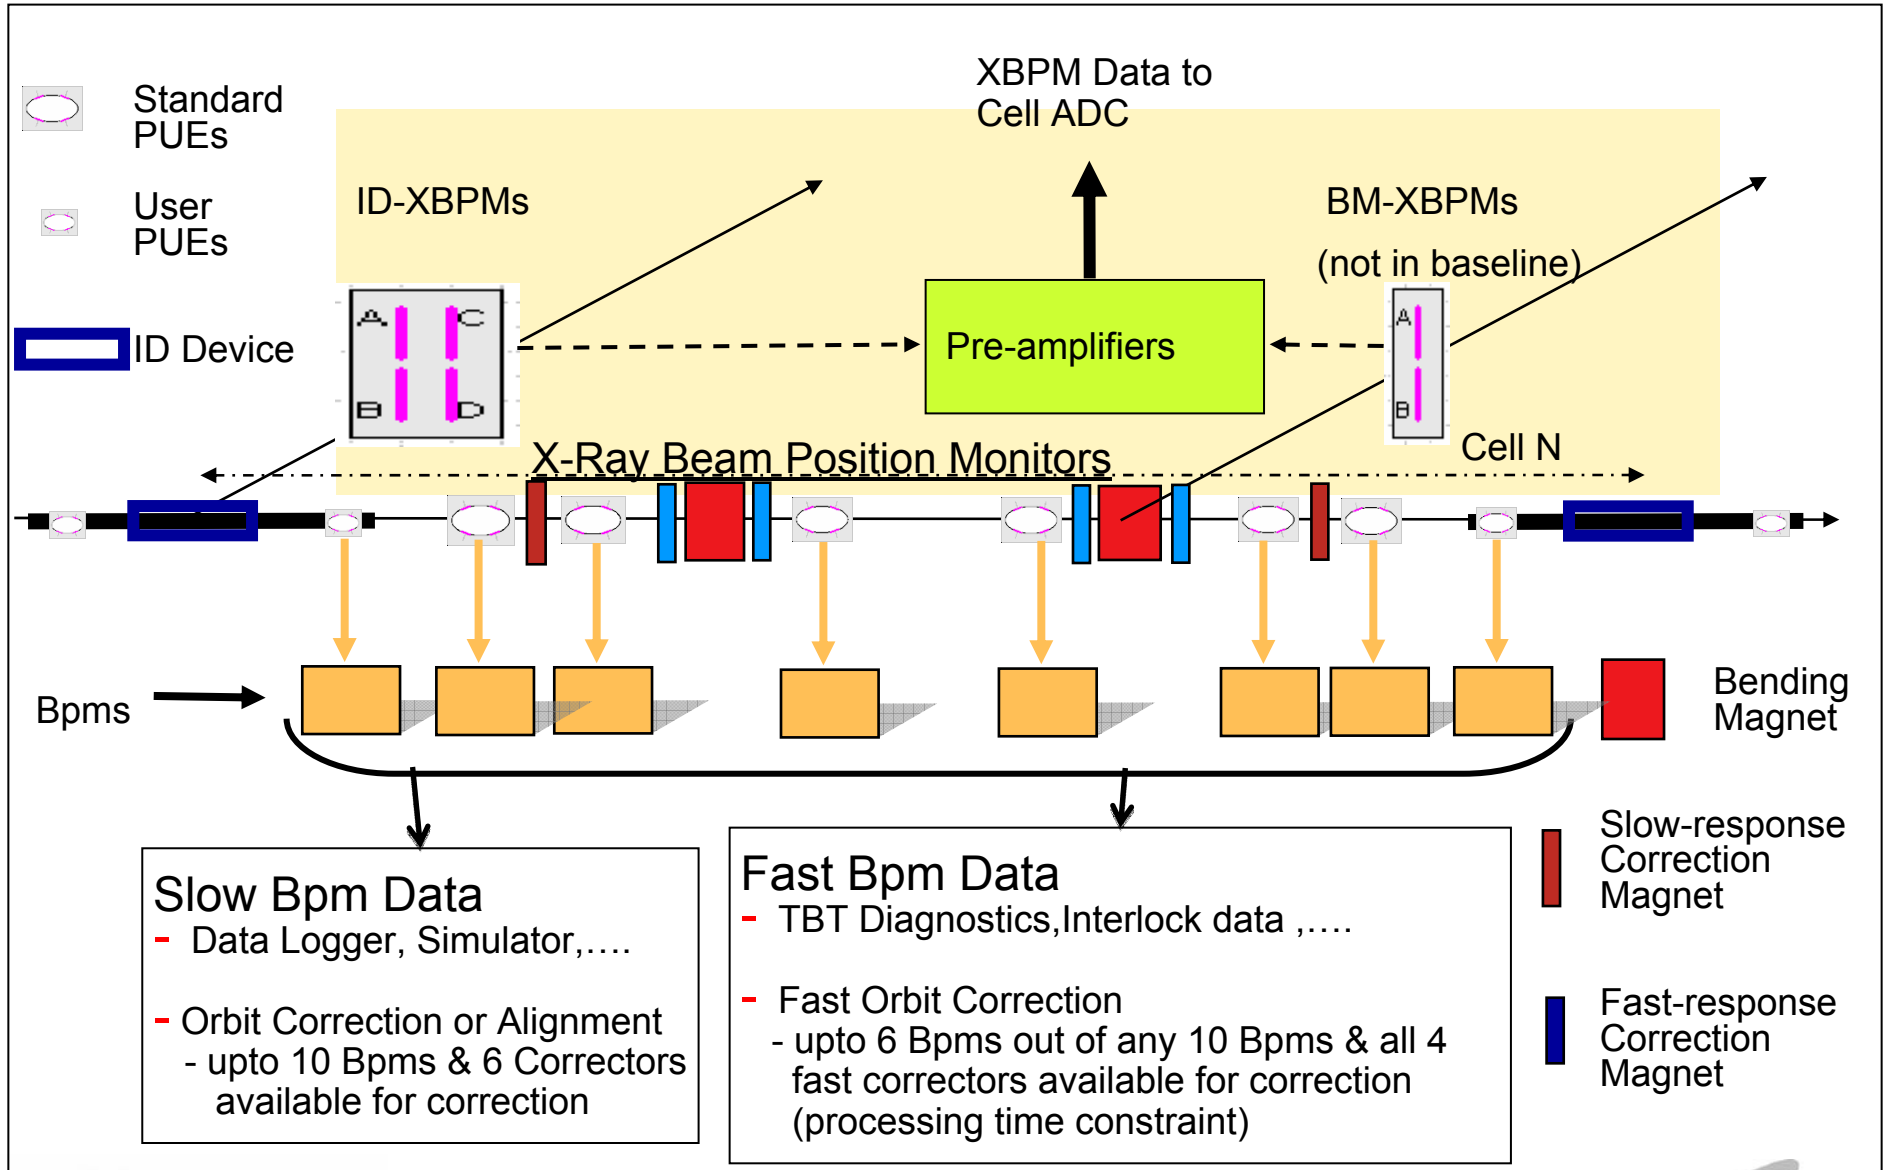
Standard PUEs

User PUEs

ID Device

XBPM Data to Cell ADC

ID-XBPMs

BM-XBPMs

(not in baseline)

A C B D

Pre-amplifiers

A B

X-Ray Beam Position Monitors

Cell N

Bpms

Bending Magnet

Slow-response Correction Magnet

Fast-response Correction Magnet

Slow Bpm Data
- Data Logger, Simulator,….

- Orbit Correction or Alignment
- upto 10 Bpms & 6 Correctors available for correction

Fast Bpm Data
- TBT Diagnostics,Interlock data ,….

- Fast Orbit Correction
- upto 6 Bpms out of any 10 Bpms & all 4 fast correctors available for correction (processing time constraint)